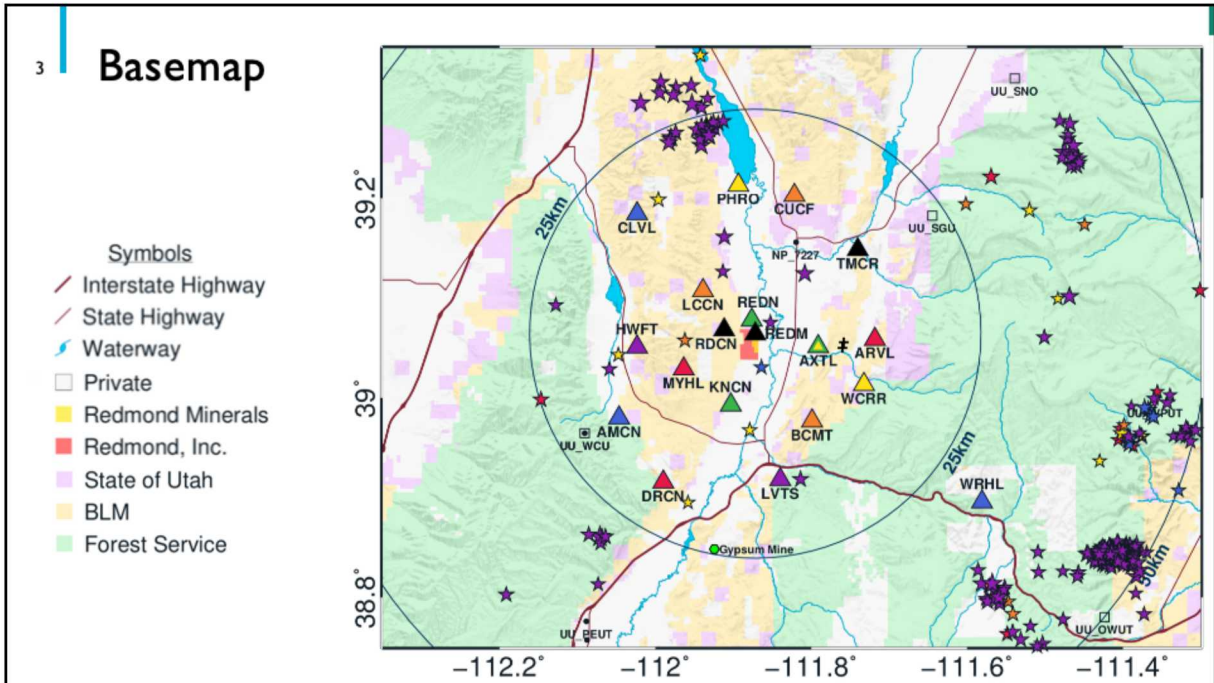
3

Basemap

Symbols
Interstate Highway
State Highway
Waterway
Private
Redmond Minerals
Redmond, Inc.
State of Utah
BLM
Forest Service

UU_SNO
39.2°
PHRO
CUCF
CLVL
25km
UU_SGU
NP_7227
TMCR
LCCN
REDN
HWFT
RDCN
REDM
AXTL
ARVL
39°
MYHL
KNCN
WCRR
AMCN
BCMT
UU_WCU
UU_NPUT
25km
DRCN
LVTS
WRHL
Gypsum Mine
38.8°
50km
UU_PEUT
UU_OWUT
−112.2°
−112°
−111.8°
−111.6°
−111.4°